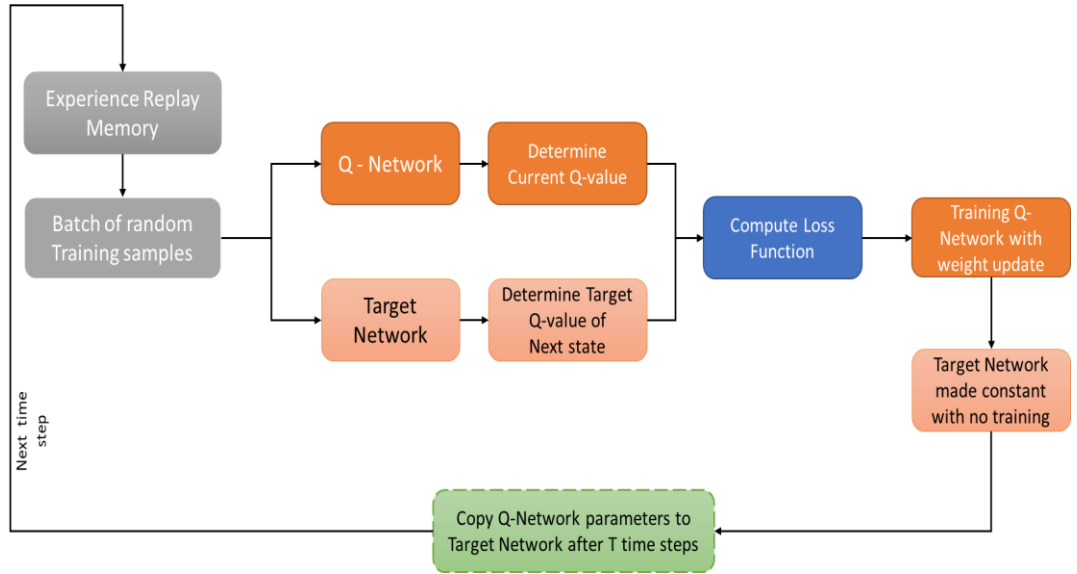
Experience Replay Memory

Batch of random Training samples

Q - Network

Determine Current Q-value

Target Network

Determine Target Q-value of Next state

Compute Loss Function

Training Q-Network with weight update

Target Network made constant with no training

Copy Q-Network parameters to Target Network after T time steps

Next time step